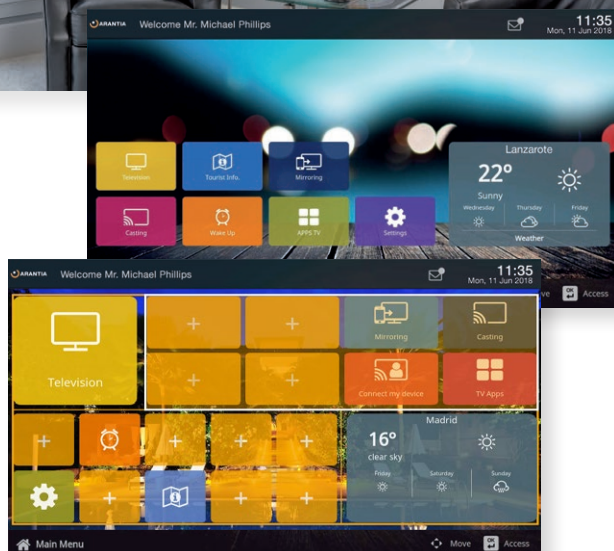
ARANTIA Welcome Mr. Michael Phillips

11:35
Mon, 11 Jun 2018

Television
Tourist Info.
Mirroring
Casting
Wake Up
APPS TV
Settings

Lanzarote
22°
Sunny
Wednesday
Thursday
Friday
Weather

ve
Access

ARANTIA Welcome Mr. Michael Phillips

11:35
Mon, 11 Jun 2018

Television
+
+
Mirroring
Casting
+
+
Connect my device
TV Apps
+
+
+
+
Madrid
16°
clear sky
Friday
Saturday
Sunday
+
+
+

Main Menu
Move
Access